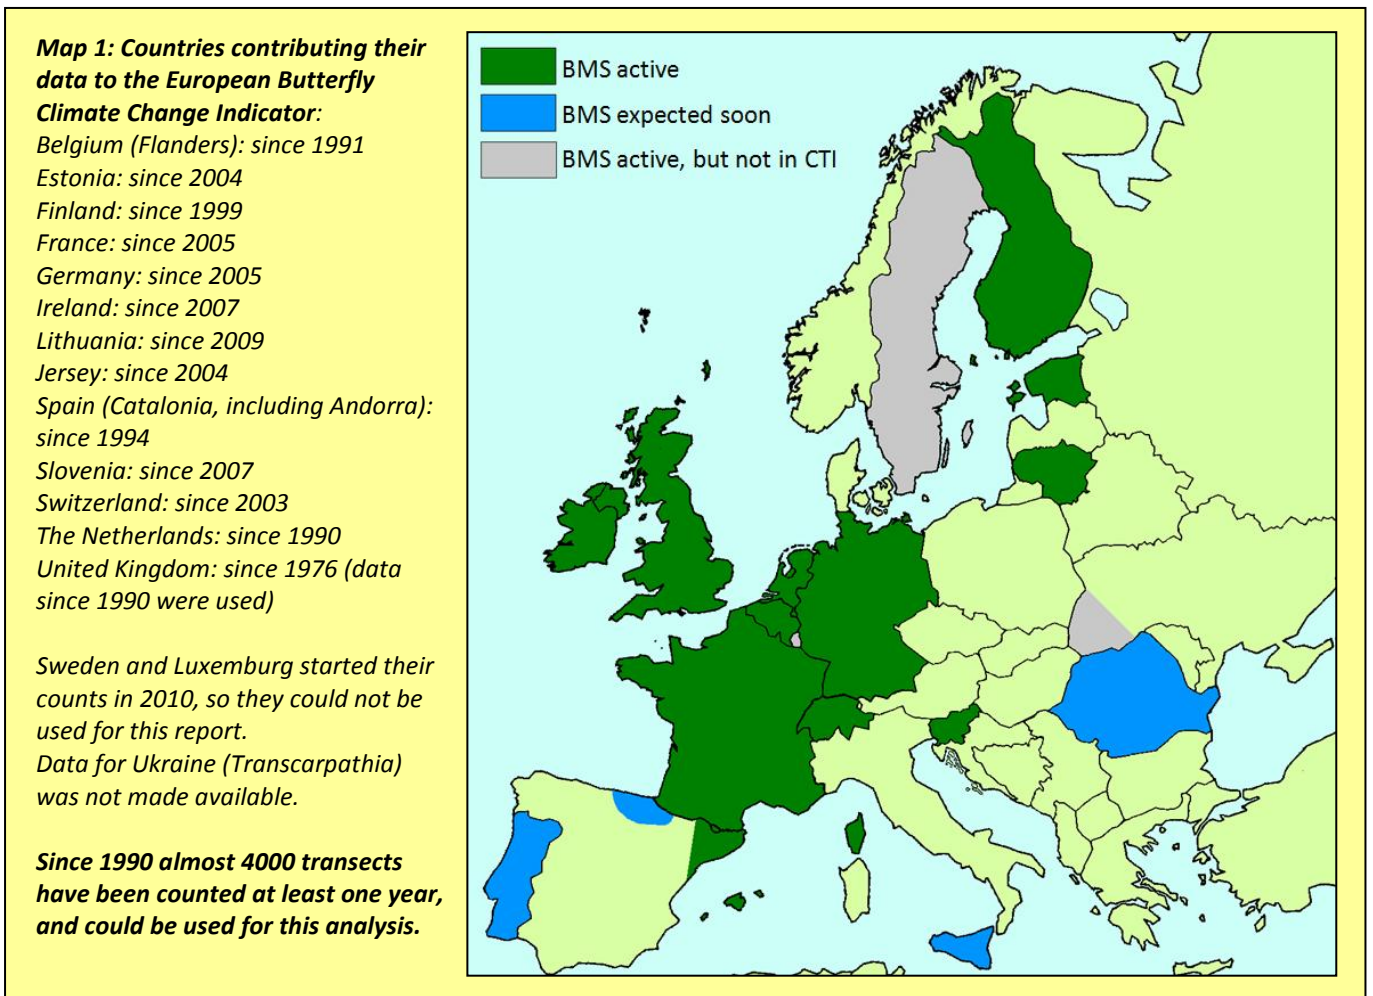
**Map 1: Countries contributing their data to the European Butterfly Climate Change Indicator**:
Belgium (Flanders): since 1991
Estonia: since 2004
Finland: since 1999
France: since 2005
Germany: since 2005
Ireland: since 2007
Lithuania: since 2009
Jersey: since 2004
Spain (Catalonia, including Andorra): since 1994
Slovenia: since 2007
Switzerland: since 2003
The Netherlands: since 1990
United Kingdom: since 1976 (data since 1990 were used)

Sweden and Luxemburg started their counts in 2010, so they could not be used for this report.
Data for Ukraine (Transcarpathia) was not made available.

**Since 1990 almost 4000 transects have been counted at least one year, and could be used for this analysis.**

BMS active
BMS expected soon
BMS active, but not in CTI